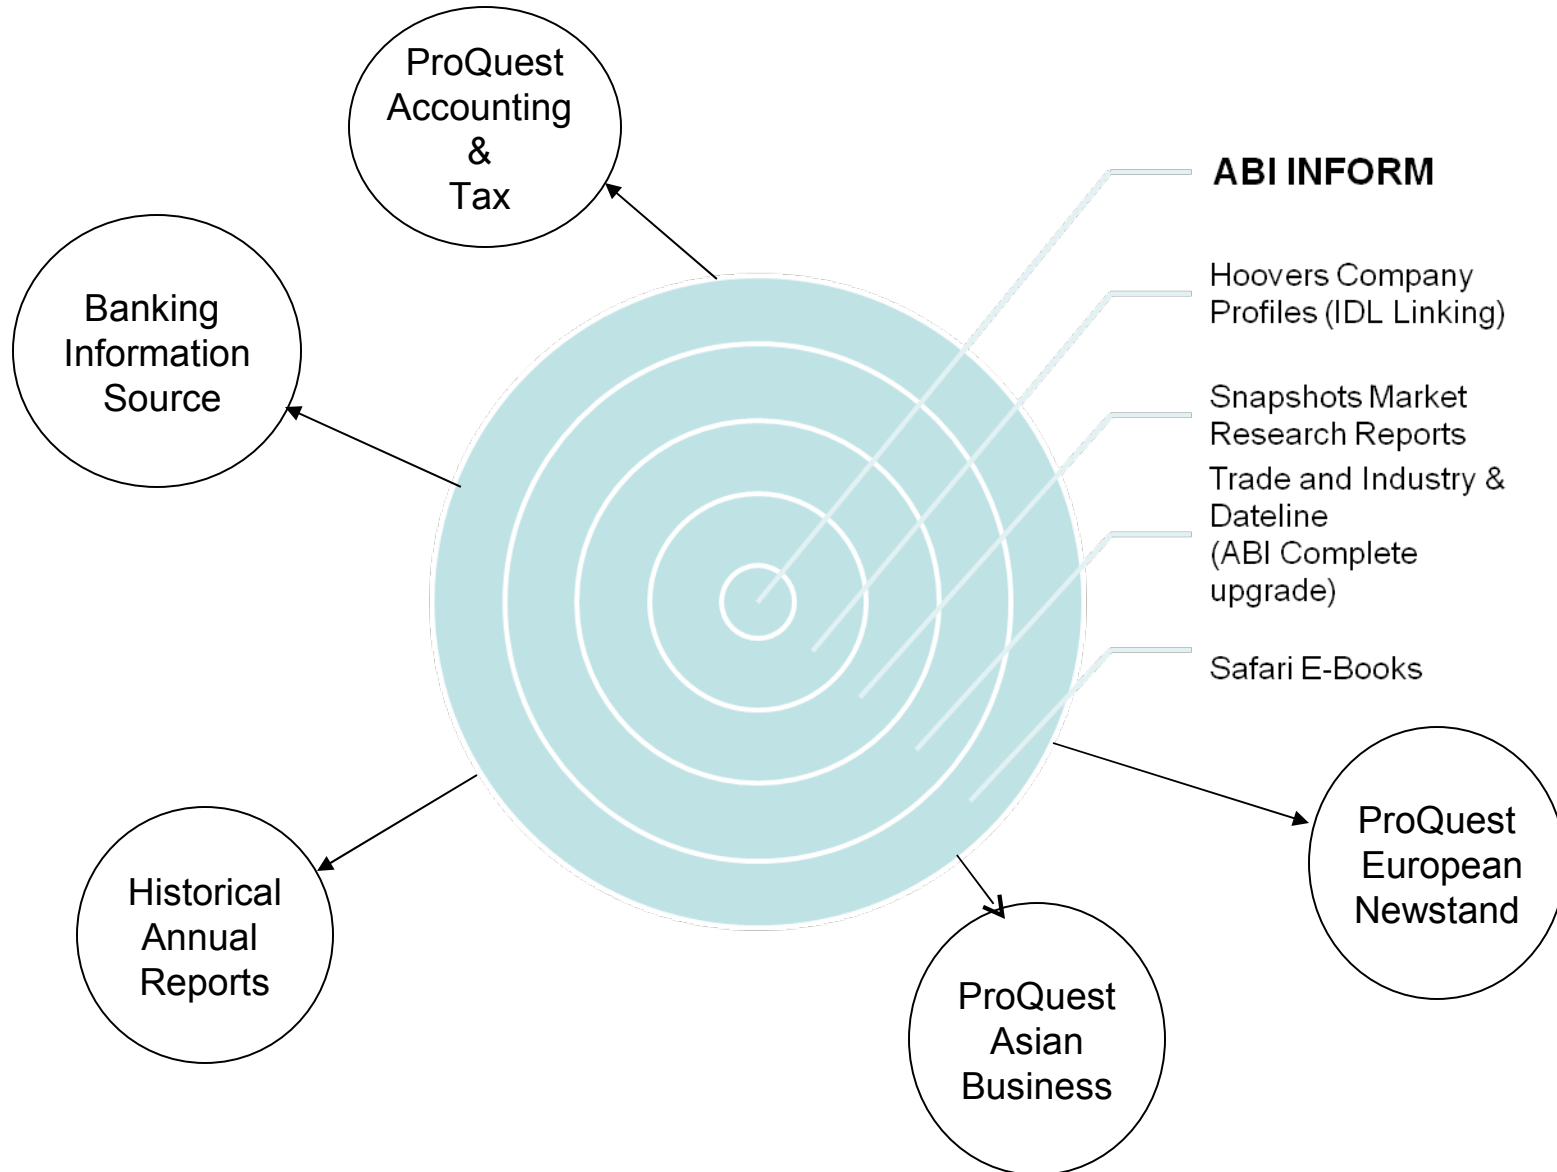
ProQuest Accounting & Tax

Banking Information Source

ABI INFORM

Hoovers Company Profiles (IDL Linking)

Snapshots Market Research Reports

Trade and Industry & Dateline (ABI Complete upgrade)

Safari E-Books

Historical Annual Reports

ProQuest Asian Business

ProQuest European Newstand